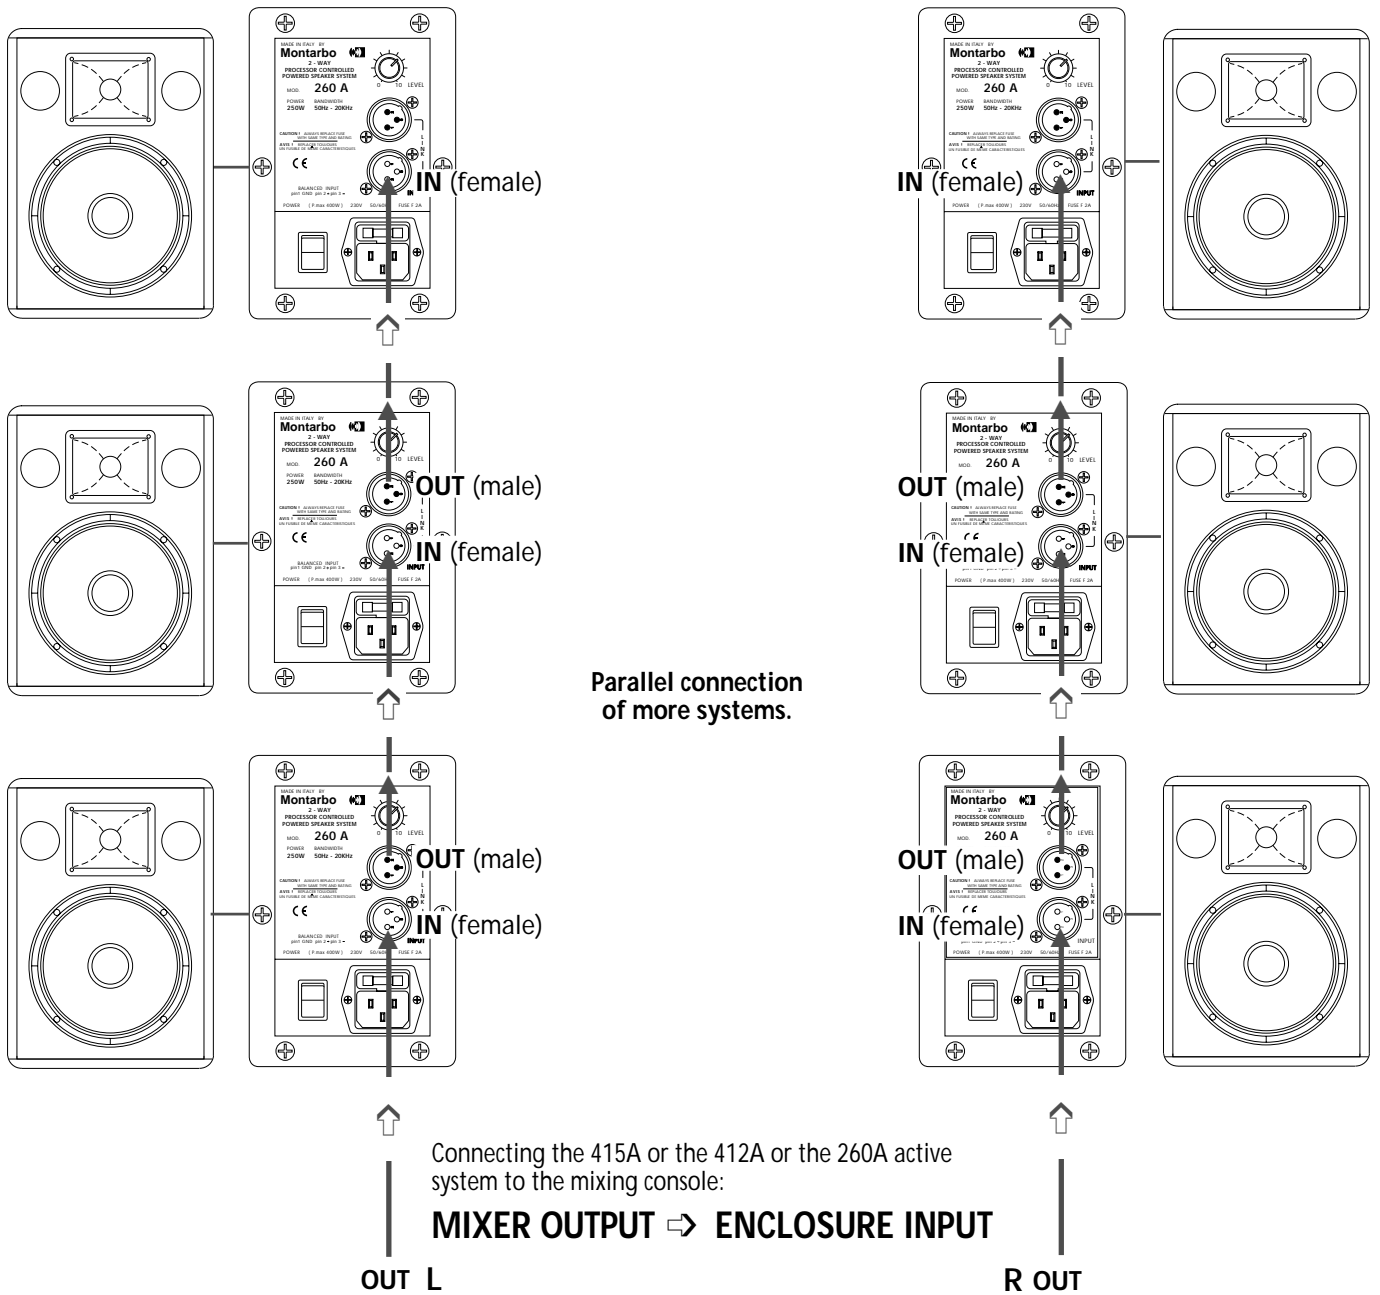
MADE IN ITALY BY
Montarbo
2 - WAY
PROCESSOR CONTROLLED
POWERED SPEAKER SYSTEM
MOD. 260 A
POWER 250W
BANDWIDTH 50Hz - 20KHz
0 10 LEVEL
CAUTION ! ALWAYS REPLACE FUSE WITH SAME TYPE AND RATING
AVIS ! REPLACER TOUJOURS UN FUSIBLE DE MEME CARACTERISTIQUES
CE
LINK
BALANCED INPUT
pin1 GND pin 2 + pin 3 −
IN
IN (female)
POWER (P max 400W) 230V 50/60Hz FUSE F 2A

MADE IN ITALY BY
Montarbo
2 - WAY
PROCESSOR CONTROLLED
POWERED SPEAKER SYSTEM
MOD. 260 A
POWER 250W
BANDWIDTH 50Hz - 20KHz
0 10 LEVEL
CAUTION ! ALWAYS REPLACE FUSE WITH SAME TYPE AND RATING
AVIS ! REPLACER TOUJOURS UN FUSIBLE DE MEME CARACTERISTIQUES
CE
LINK
IN (female)
INPUT
POWER (P max 400W) 230V 50/60Hz FUSE F 2A

MADE IN ITALY BY
Montarbo
2 - WAY
PROCESSOR CONTROLLED
POWERED SPEAKER SYSTEM
MOD. 260 A
POWER 250W
BANDWIDTH 50Hz - 20KHz
0 10 LEVEL
OUT (male)
CAUTION ! ALWAYS REPLACE FUSE WITH SAME TYPE AND RATING
AVIS ! REPLACER TOUJOURS UN FUSIBLE DE MEME CARACTERISTIQUES
CE
LINK
IN (female)
INPUT
BALANCED INPUT
pin1 GND pin 2 + pin 3 −
POWER (P max 400W) 230V 50/60Hz FUSE F 2A

MADE IN ITALY BY
Montarbo
2 - WAY
PROCESSOR CONTROLLED
POWERED SPEAKER SYSTEM
MOD. 260 A
0 10 LEVEL
OUT (male)
LINK
IN (female)
POWER (P max 400W) 230V 50/60Hz FUSE F 2A

Parallel connection of more systems.

MADE IN ITALY BY
Montarbo
2 - WAY
PROCESSOR CONTROLLED
POWERED SPEAKER SYSTEM
MOD. 260 A
POWER 250W
BANDWIDTH 50Hz - 20KHz
0 10 LEVEL
OUT (male)
CAUTION ! ALWAYS REPLACE FUSE WITH SAME TYPE AND RATING
AVIS ! REPLACER TOUJOURS UN FUSIBLE DE MEME CARACTERISTIQUES
CE
LINK
IN (female)
INPUT
BALANCED INPUT
pin1 GND pin 2 + pin 3 −
POWER (P max 400W) 230V 50/60Hz FUSE F 2A

MADE IN ITALY BY
Montarbo
2 - WAY
PROCESSOR CONTROLLED
POWERED SPEAKER SYSTEM
MOD. 260 A
0 10 LEVEL
OUT (male)
CAUTION ! ALWAYS REPLACE FUSE WITH SAME TYPE AND RATING
AVIS ! REPLACER TOUJOURS UN FUSIBLE DE MEME CARACTERISTIQUES
LINK
IN (female)
INPUT
POWER (P max 400W) 230V 50/60Hz FUSE F 2A

Connecting the 415A or the 412A or the 260A active system to the mixing console:

MIXER OUTPUT ⇨ ENCLOSURE INPUT

OUT L

R OUT